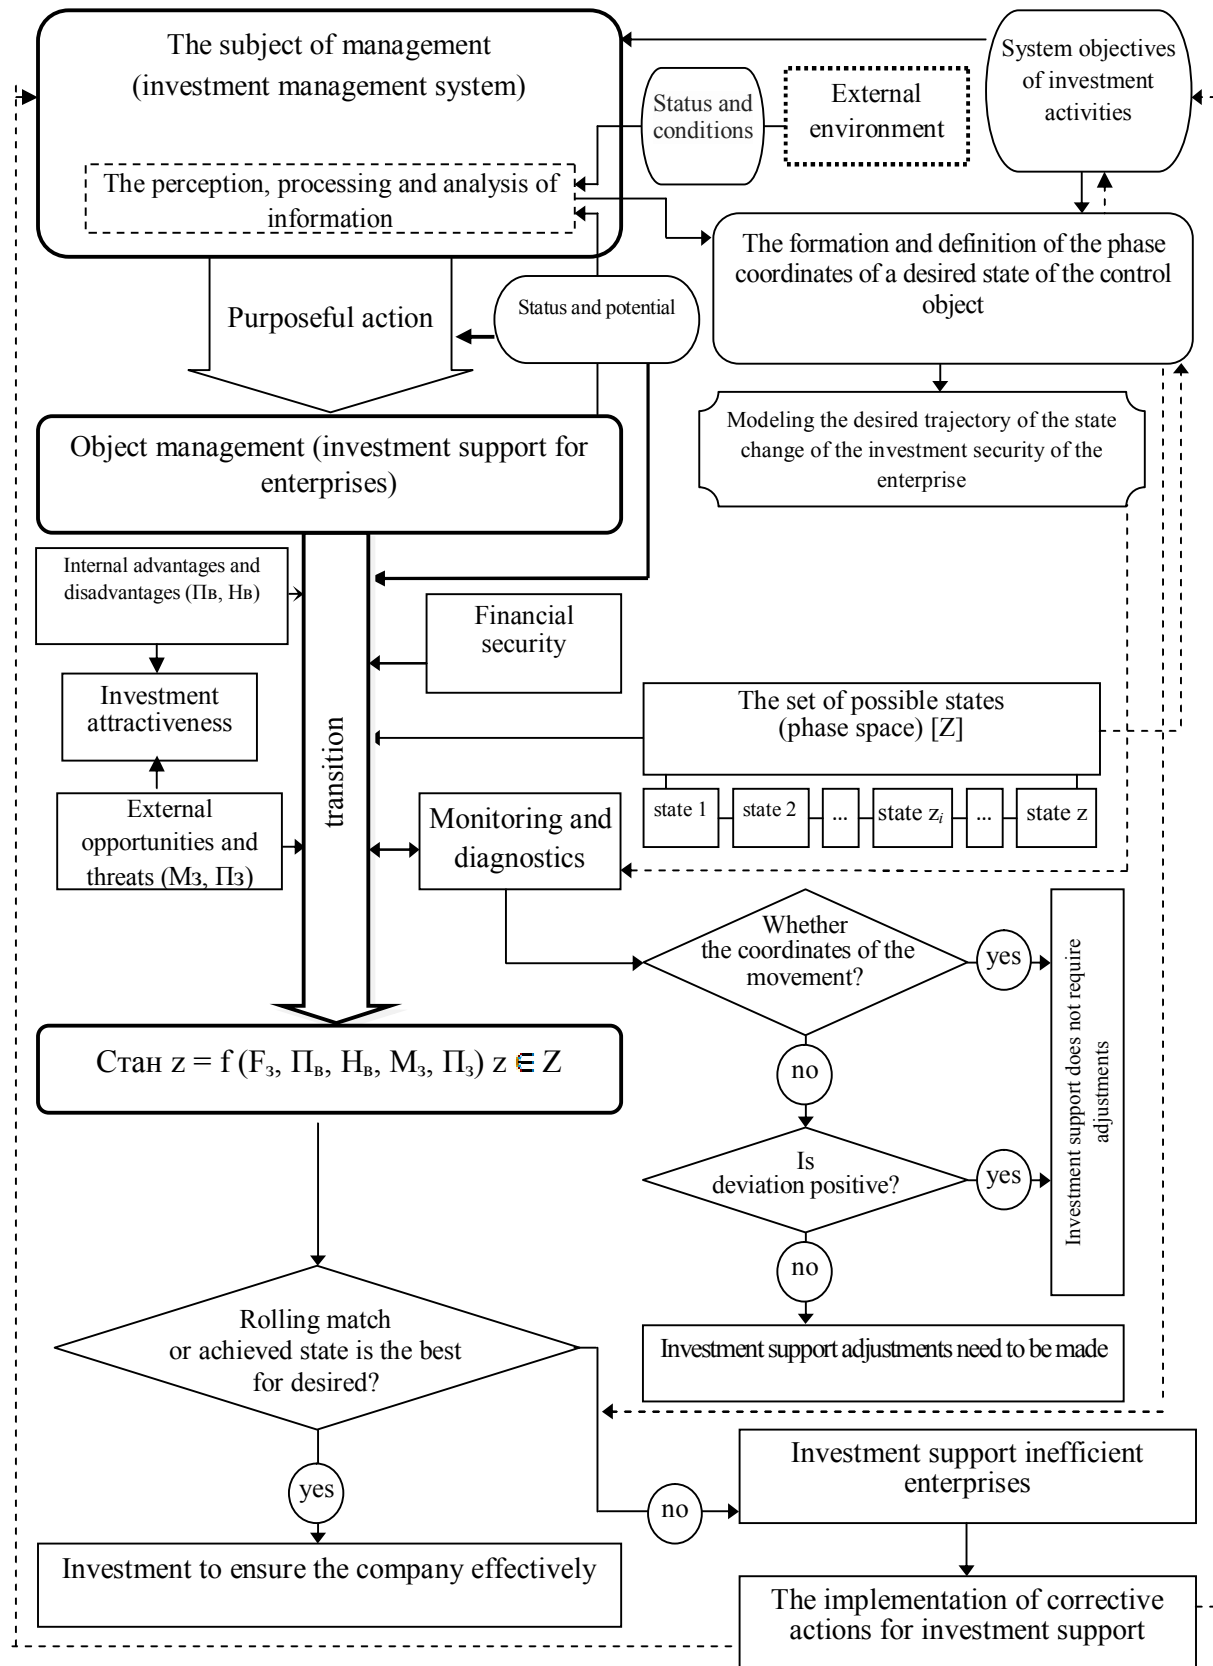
The subject of management (investment management system)

The perception, processing and analysis of information

Status and conditions

External environment

System objectives of investment activities

The formation and definition of the phase coordinates of a desired state of the control object

Purposeful action

Status and potential

Modeling the desired trajectory of the state change of the investment security of the enterprise

Object management (investment support for enterprises)

Internal advantages and disadvantages (Пв, Нв)

Investment attractiveness

External opportunities and threats (Мз, Пз)

transition

Financial security

The set of possible states (phase space) [Z]

state 1

state 2

...

state $z_i$

...

state z

Monitoring and diagnostics

Whether the coordinates of the movement?

yes

Investment support does not require adjustments

no

Is deviation positive?

yes

no

Investment support adjustments need to be made

Стан z = f (Fз, Пв, Нв, Мз, Пз) z ∈ Z

Rolling match or achieved state is the best for desired?

yes

no

Investment support inefficient enterprises

Investment to ensure the company effectively

The implementation of corrective actions for investment support